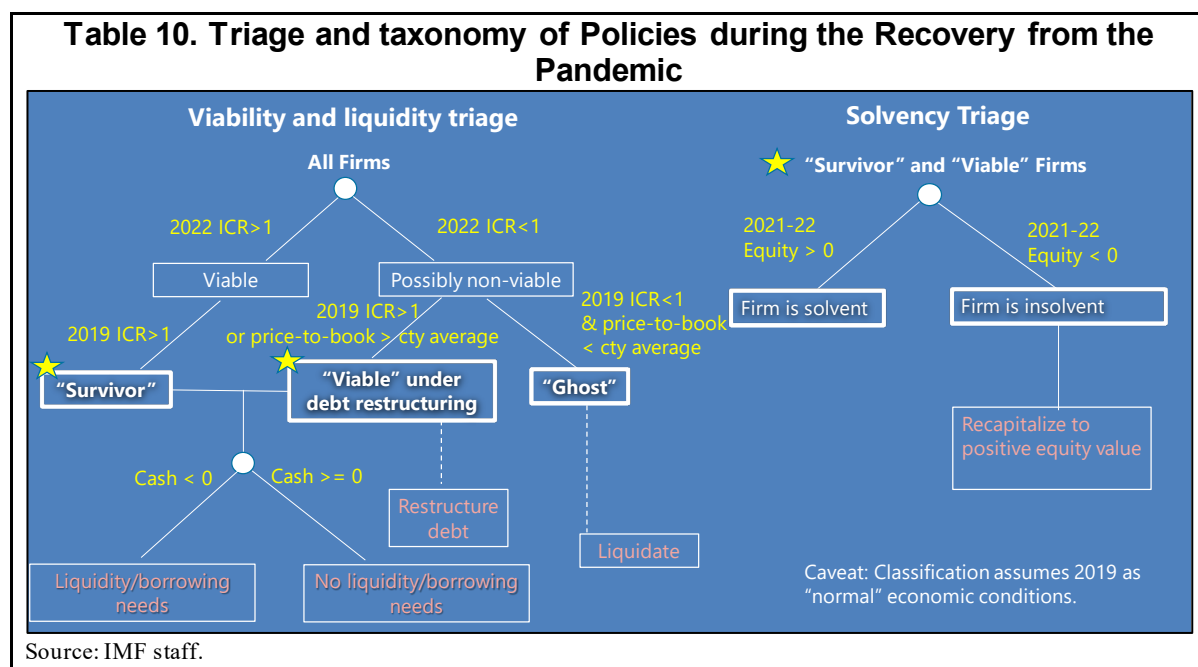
Table 10. Triage and taxonomy of Policies during the Recovery from the Pandemic

Viability and liquidity triage

All Firms

2022 ICR>1

2022 ICR<1

Viable

Possibly non-viable

2019 ICR>1

2019 ICR>1 or price-to-book > cty average

2019 ICR<1 & price-to-book < cty average

"Survivor"

"Viable" under debt restructuring

"Ghost"

Cash < 0

Cash >= 0

Restructure debt

Liquidate

Liquidity/borrowing needs

No liquidity/borrowing needs

Solvency Triage

"Survivor" and "Viable" Firms

2021-22 Equity > 0

2021-22 Equity < 0

Firm is solvent

Firm is insolvent

Recapitalize to positive equity value

Caveat: Classification assumes 2019 as "normal" economic conditions.

Source: IMF staff.